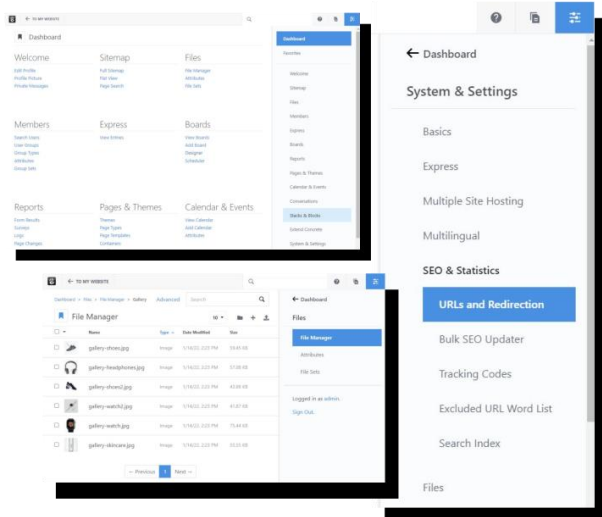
TO MY WEBSITE

Dashboard

Welcome
Edit Profile
Profile Picture
Private Messages

Sitemap
Full Sitemap
Flat View
Page Search

Files
File Manager
Attributes
File Sets

Members
Search Users
User Groups
Group Types
Attributes
Group Sets

Express
View Entries

Boards
View Boards
Add Board
Designer
Scheduler

Reports
Form Results
Surveys
Logs
Page Changes

Pages & Themes
Themes
Page Types
Page Templates
Containers

Calendar & Events
View Calendar
Add Calendar
Attributes

Dashboard
Favorites
Welcome
Sitemap
Files
Members
Express
Boards
Reports
Pages & Themes
Calendar & Events
Conversations
Stacks & Blocks
Extend Concrete
System & Settings

← Dashboard

System & Settings

Basics

Express

Multiple Site Hosting

Multilingual

SEO & Statistics

URLs and Redirection

Bulk SEO Updater

Tracking Codes

Excluded URL Word List

Search Index

Files

TO MY WEBSITE

Dashboard > Files > File Manager > Gallery Advanced Search

File Manager

| | Name | Type | Date Modified | Size |
|---|---|---|---|---|
| | gallery-shoes.jpg | Image | 1/14/22, 2:25 PM | 59.45 KB |
| | gallery-headphones.jpg | Image | 1/14/22, 2:25 PM | 57.08 KB |
| | gallery-shoes2.jpg | Image | 1/14/22, 2:25 PM | 43.68 KB |
| | gallery-watch2.jpg | Image | 1/14/22, 2:25 PM | 41.87 KB |
| | gallery-watch.jpg | Image | 1/14/22, 2:25 PM | 73.44 KB |
| | gallery-skincare.jpg | Image | 1/14/22, 2:25 PM | 33.53 KB |

← Previous 1 Next →

← Dashboard
Files
File Manager
Attributes
File Sets
Logged in as admin
Sign Out